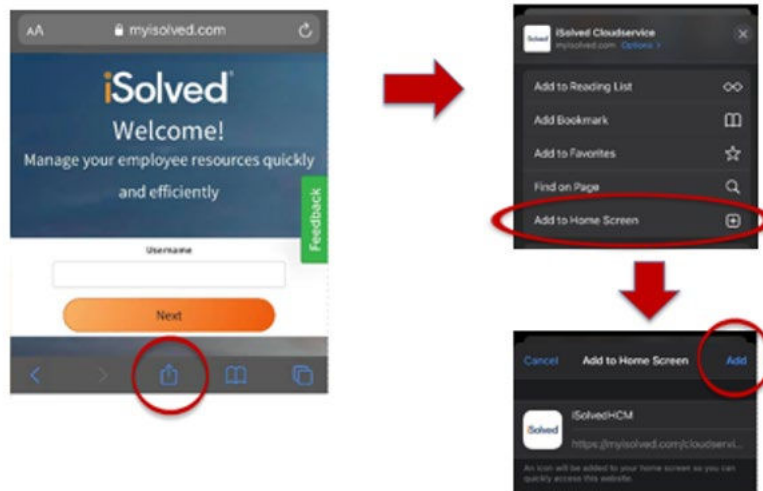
AA myisolved.com

iSolved

Welcome!

Manage your employee resources quickly and efficiently

Feedback

Username

Next

iSolved iSolved Cloudservice
myisolved.com Options >

Add to Reading List

Add Bookmark

Add to Favorites

Find on Page

Add to Home Screen

Cancel Add to Home Screen Add

iSolved iSolvedHCM

https://myisolved.com/cloudservi...

An icon will be added to your home screen so you can quickly access this website.